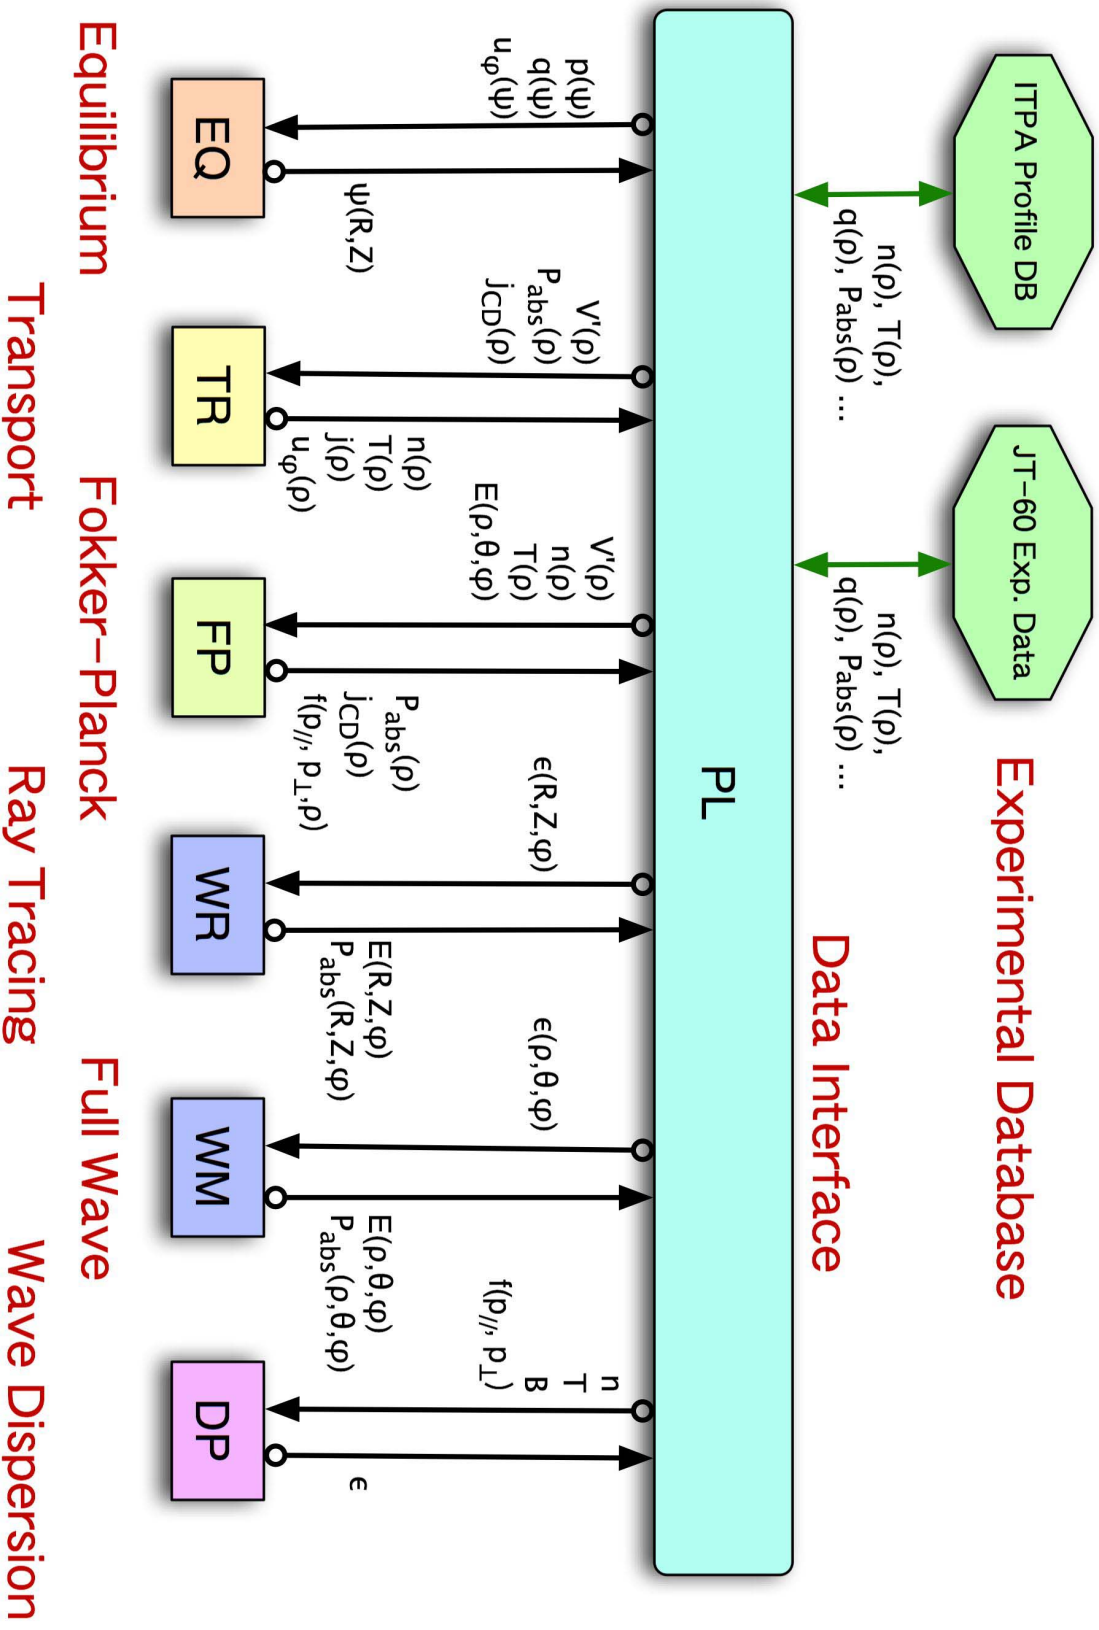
ITPA Profile DB

JT-60 Exp. Data

Experimental Database

$n(\rho)$, $T(\rho)$, $q(\rho)$, $P_{abs}(\rho)$ ...

$n(\rho)$, $T(\rho)$, $q(\rho)$, $P_{abs}(\rho)$ ...

PL

Data Interface

$p(\psi)$
$q(\psi)$
$u_\varphi(\psi)$

$\psi(R,Z)$

EQ

Equilibrium

$V'(\rho)$
$P_{abs}(\rho)$
$j_{CD}(\rho)$

$n(\rho)$
$T(\rho)$
$j(\rho)$
$u_\varphi(\rho)$

TR

Transport

$V'(\rho)$
$n(\rho)$
$T(\rho)$
$E(\rho,\theta,\varphi)$

$P_{abs}(\rho)$
$j_{CD}(\rho)$
$f(p_{//}, p_\perp,\rho)$

FP

Fokker–Planck

$\epsilon(R,Z,\varphi)$

$E(R,Z,\varphi)$
$P_{abs}(R,Z,\varphi)$

WR

Ray Tracing

$\epsilon(\rho,\theta,\varphi)$

$E(\rho,\theta,\varphi)$
$P_{abs}(\rho,\theta,\varphi)$

WM

Full Wave

n
T
B
$f(p_{//}, p_\perp)$

$\epsilon$

DP

Wave Dispersion